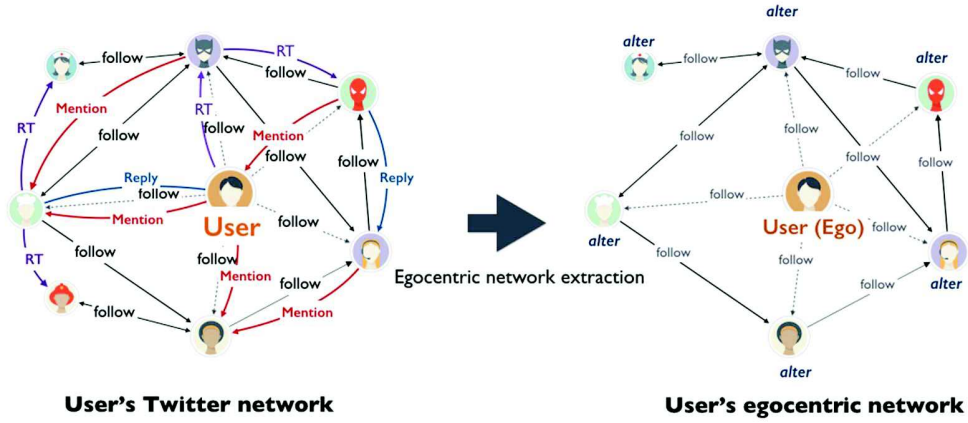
follow
RT
follow
RT
Mention
RT
follow
Mention
follow
follow
Reply
Reply
follow
Mention
User
follow
follow
follow
Mention
RT
follow
follow
Mention
follow

Egocentric network extraction

alter
alter
follow
alter
follow
follow
follow
follow
follow
follow
alter
User (Ego)
follow
follow
follow
alter
follow
alter

User's Twitter network

User's egocentric network